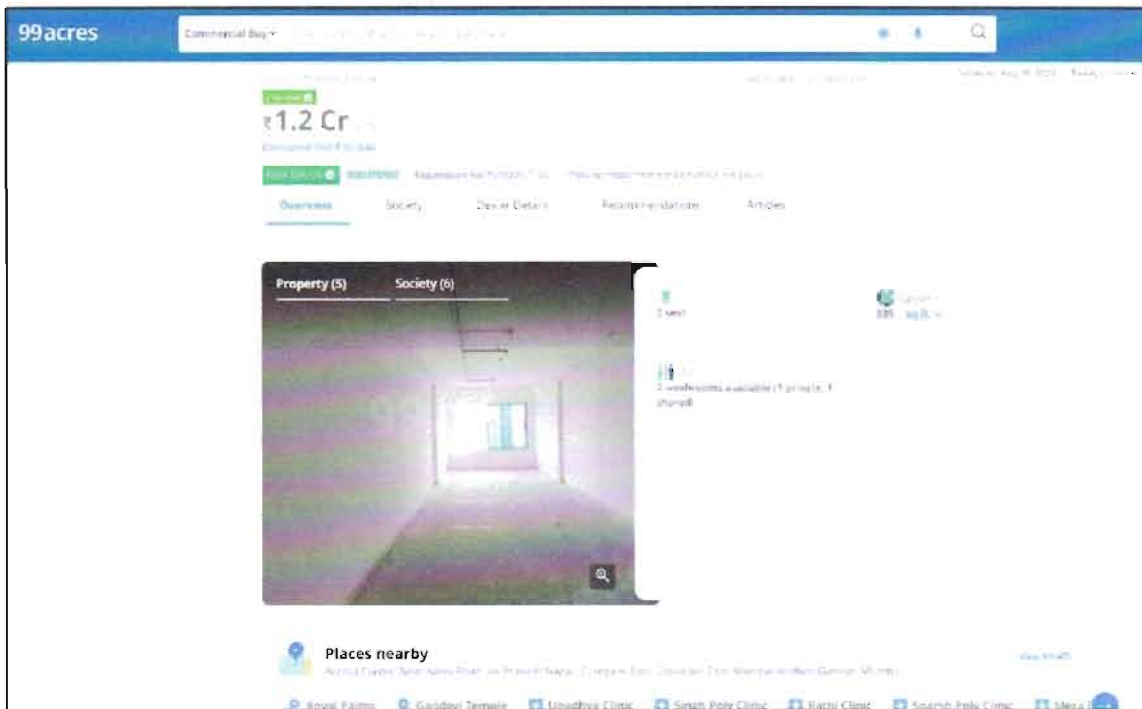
99acres

Commercial Buy

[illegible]

₹1.2 Cr

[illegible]

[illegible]

Overview Society Dealer Details Recommendations Articles

Property (5) Society (6)

2 seat

335 sq.ft.

2 washrooms available (1 private, 1 shared)

Places nearby

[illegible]

View All

Royal Palms Gaddevi Temple Upadhya Clinic Singh Poly Clinic Rathi Clinic Saarth Poly Clinic Mera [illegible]